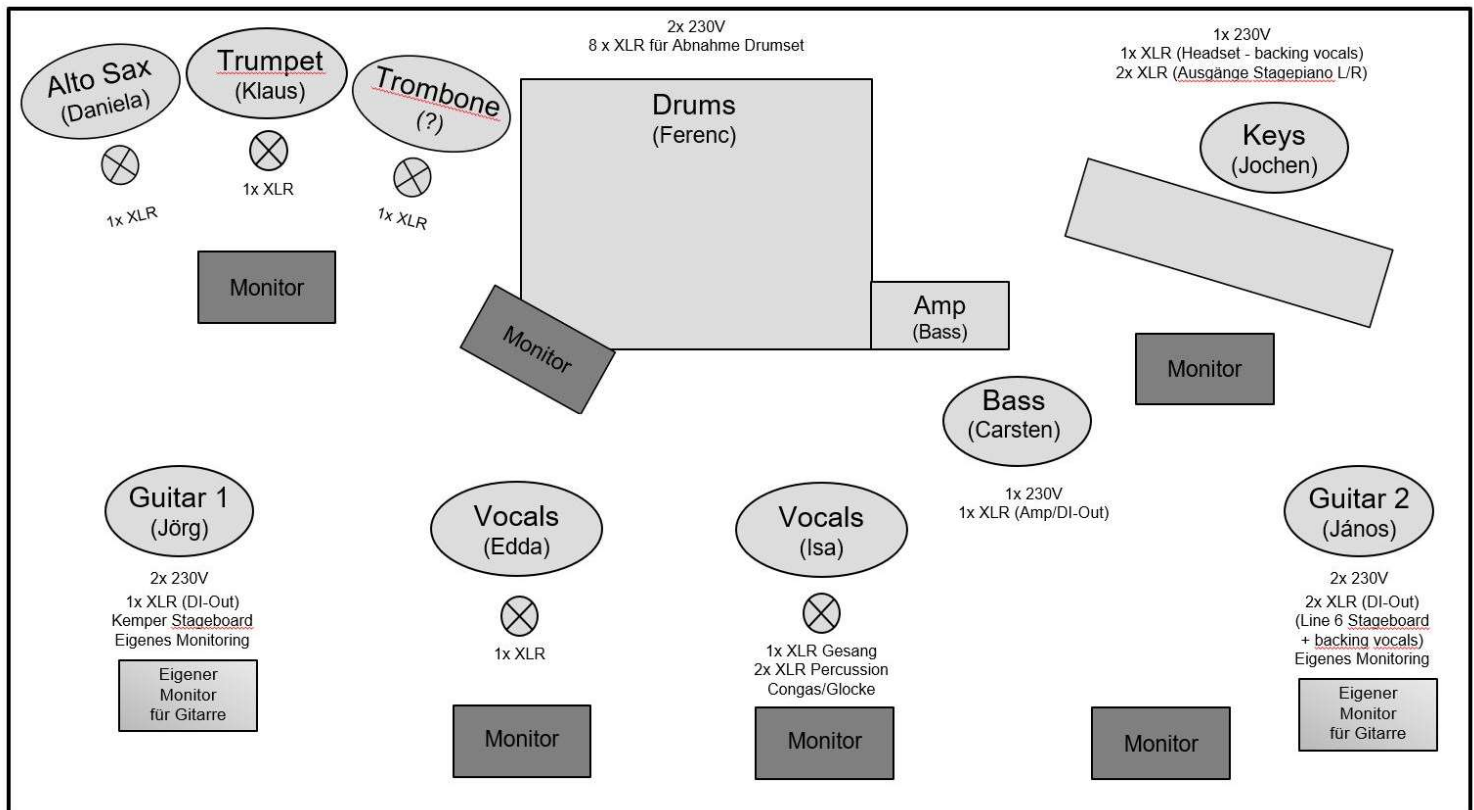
2x 230V
8 x XLR für Abnahme Drumset

1x 230V
1x XLR (Headset - backing vocals)
2x XLR (Ausgänge Stagepiano L/R)

Alto Sax
(Daniela)

1x XLR

Trumpet
(Klaus)

1x XLR

Trombone
(?)

1x XLR

Drums
(Ferenc)

Keys
(Jochen)

Monitor

Monitor

Amp
(Bass)

Monitor

Bass
(Carsten)

1x 230V
1x XLR (Amp/DI-Out)

Guitar 1
(Jörg)

2x 230V
1x XLR (DI-Out)
Kemper Stageboard
Eigenes Monitoring

Eigener Monitor für Gitarre

Vocals
(Edda)

1x XLR

Monitor

Vocals
(Isa)

1x XLR Gesang
2x XLR Percussion
Congas/Glocke

Monitor

Guitar 2
(János)

2x 230V
2x XLR (DI-Out)
(Line 6 Stageboard + backing vocals)
Eigenes Monitoring

Eigener Monitor für Gitarre

Monitor